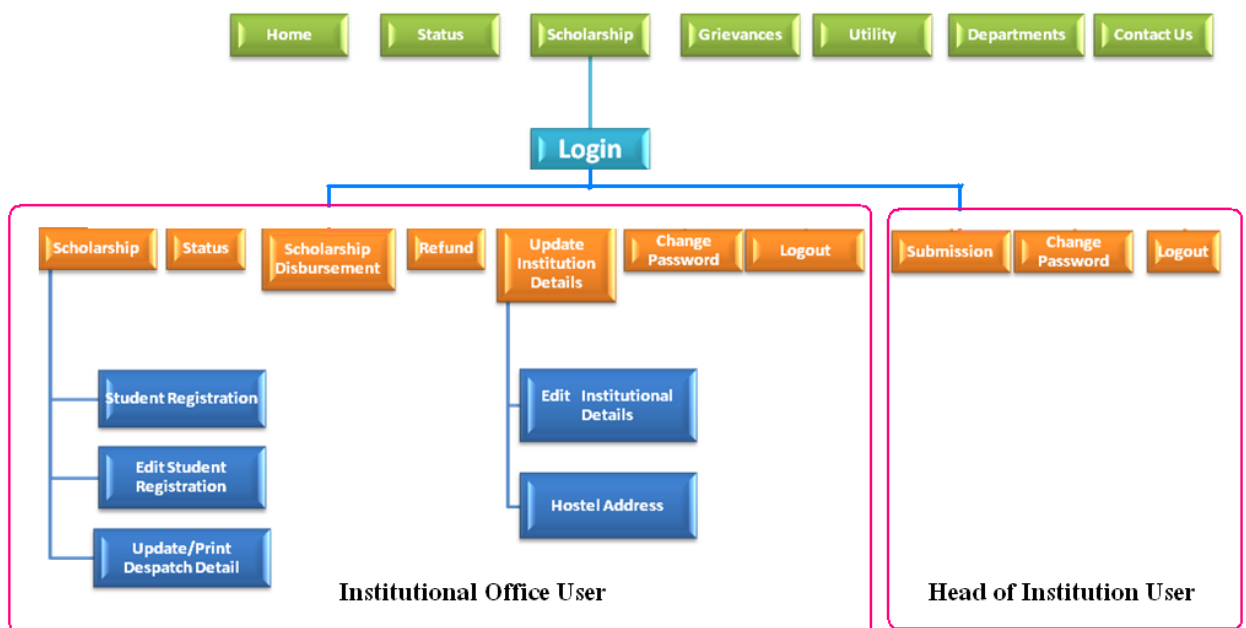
Home
Status
Scholarship
Grievances
Utility
Departments
Contact Us

Login

Scholarship
Status
Scholarship Disbursement
Refund
Update Institution Details
Change Password
Logout

Student Registration
Edit Student Registration
Update/Print Despatch Detail

Edit Institutional Details
Hostel Address

Institutional Office User

Submission
Change Password
Logout

Head of Institution User